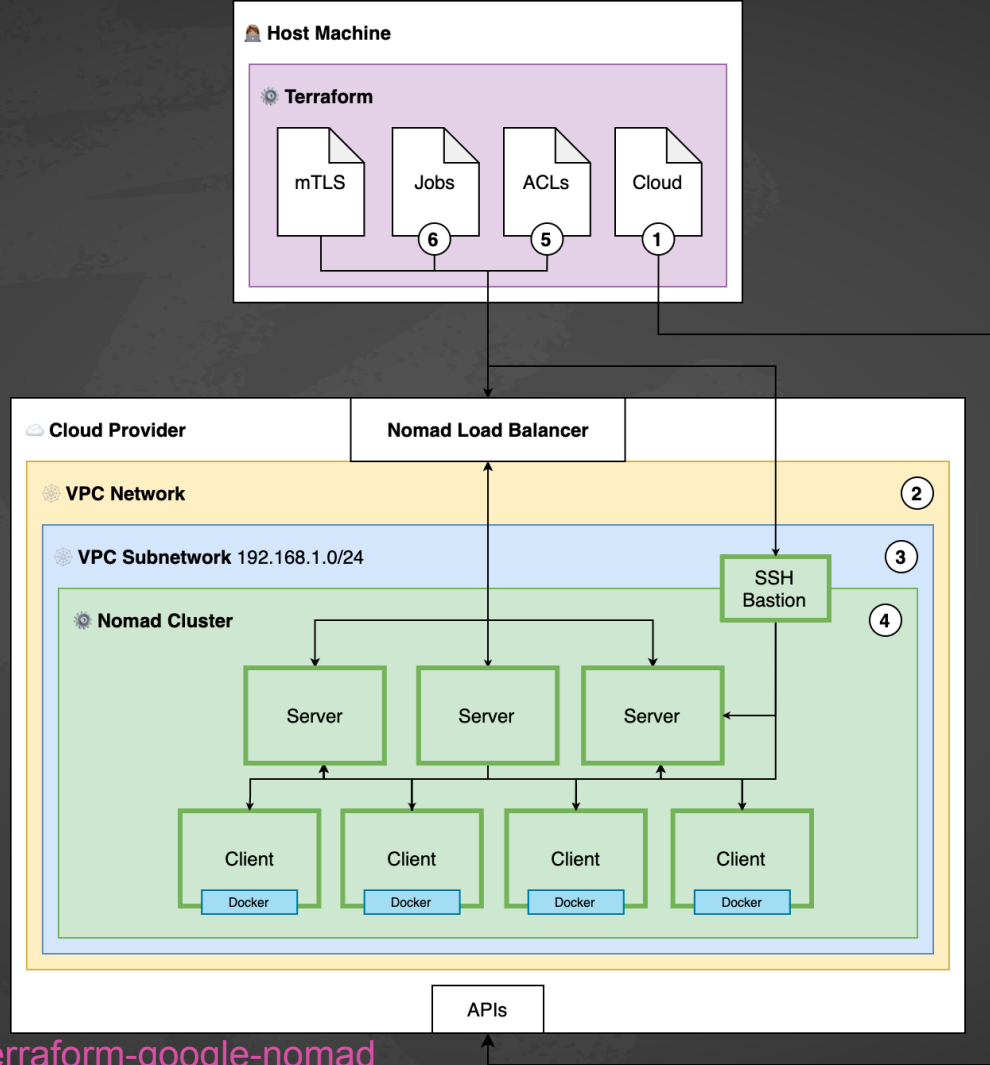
Host Machine

Terraform

mTLS

Jobs

ACLs

Cloud

6

5

1

Cloud Provider

Nomad Load Balancer

VPC Network

2

VPC Subnetwork 192.168.1.0/24

3

SSH Bastion

Nomad Cluster

4

Server

Server

Server

Client

Docker

Client

Docker

Client

Docker

Client

Docker

APIs

erraform-google-nomad